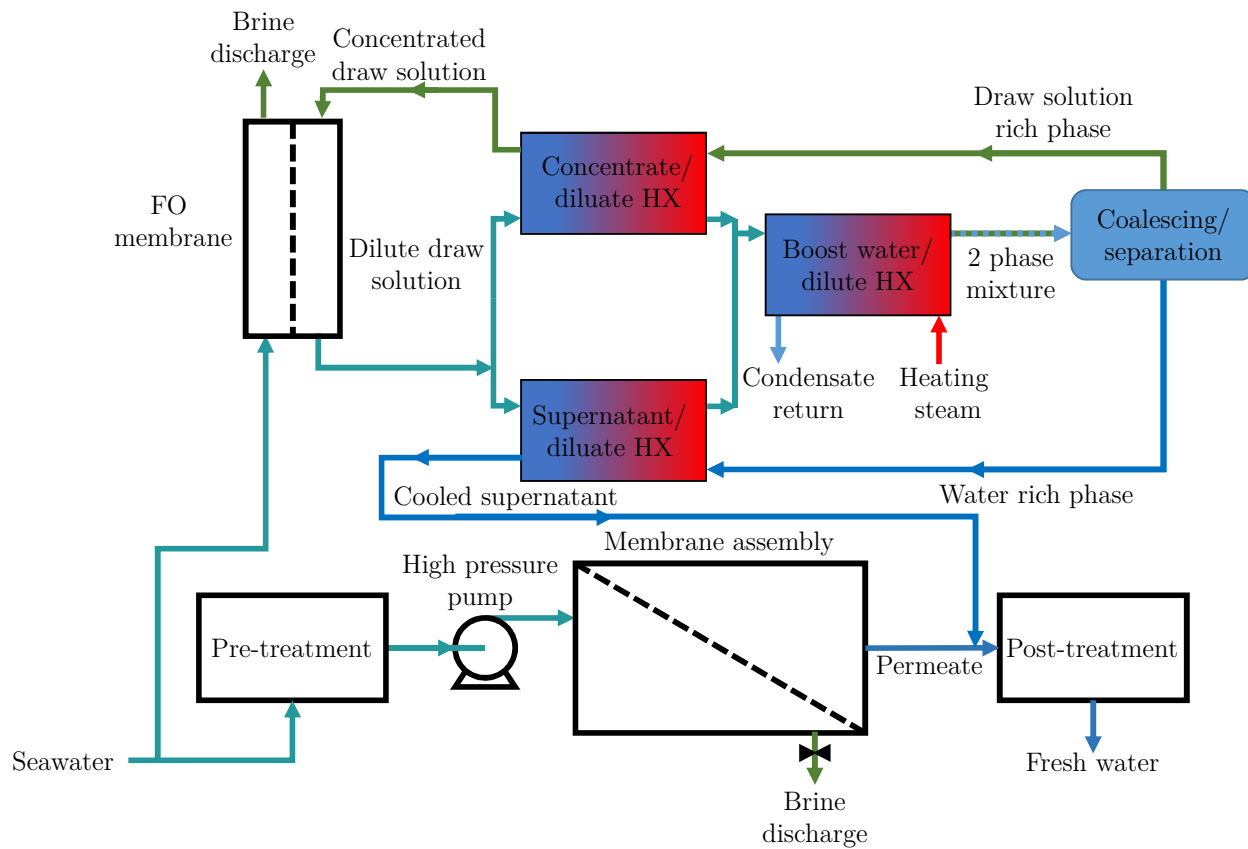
Brine discharge

Concentrated draw solution

Draw solution rich phase

Concentrate/ diluate HX

Coalescing/ separation

FO membrane

Dilute draw solution

Boost water/ dilute HX

2 phase mixture

Condensate return

Heating steam

Supernatant/ diluate HX

Cooled supernatant

Water rich phase

Membrane assembly

High pressure pump

Pre-treatment

Permeate

Post-treatment

Seawater

Fresh water

Brine discharge